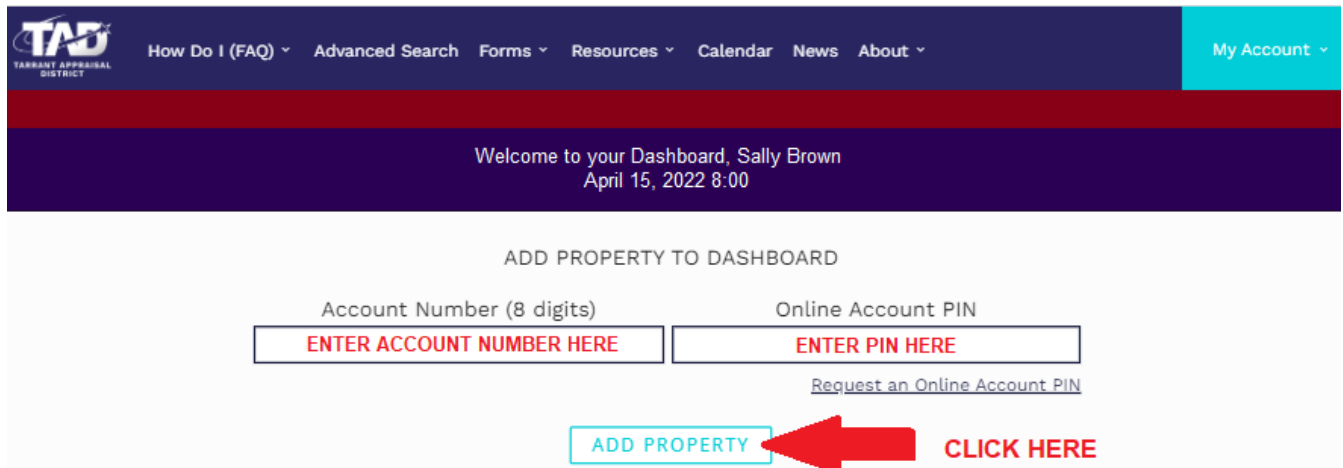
TAD
TARRANT APPRAISAL DISTRICT

How Do I (FAQ) ˅ Advanced Search Forms ˅ Resources ˅ Calendar News About ˅ My Account ˅

Welcome to your Dashboard, Sally Brown
April 15, 2022 8:00

ADD PROPERTY TO DASHBOARD

Account Number (8 digits)
ENTER ACCOUNT NUMBER HERE

Online Account PIN
ENTER PIN HERE

Request an Online Account PIN

ADD PROPERTY

CLICK HERE